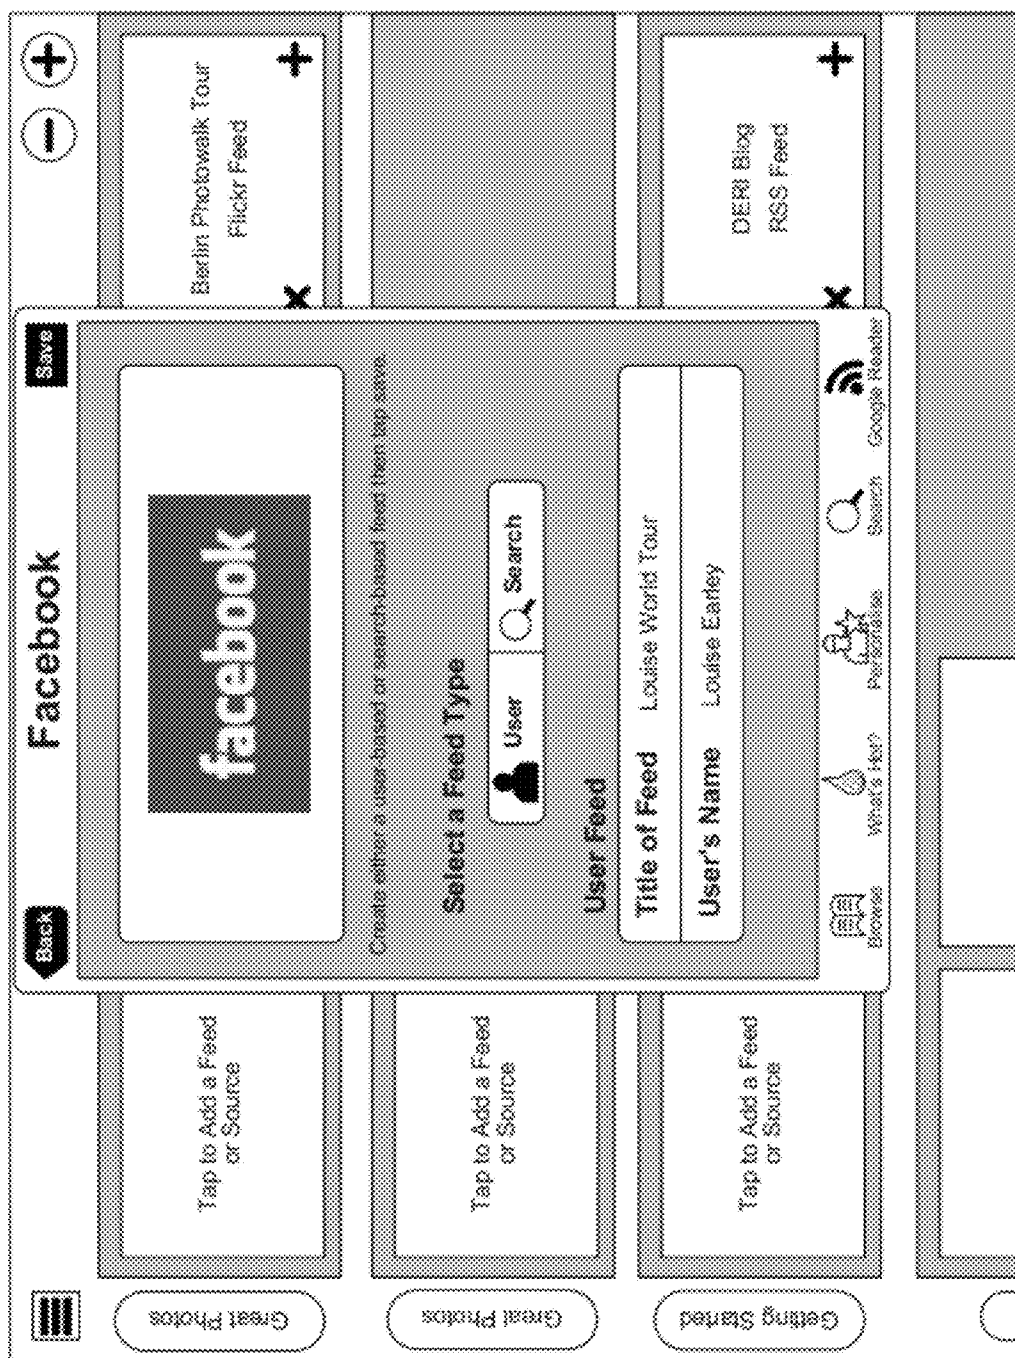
Facebook

Back

Save

facebook

Create either a user-based or search-based feed then tap save.

Select a Feed Type

User

Search

User Feed

Title of Feed Louise World Tour

User's Name Louise Earley

Browse

What's Hot?

Personalise

Search

Google Reader

Tap to Add a Feed or Source

Tap to Add a Feed or Source

Tap to Add a Feed or Source

Berlin Photowalk Tour Flickr Feed

DERI Blog RSS Feed

Great Photos

Great Photos

Getting Started